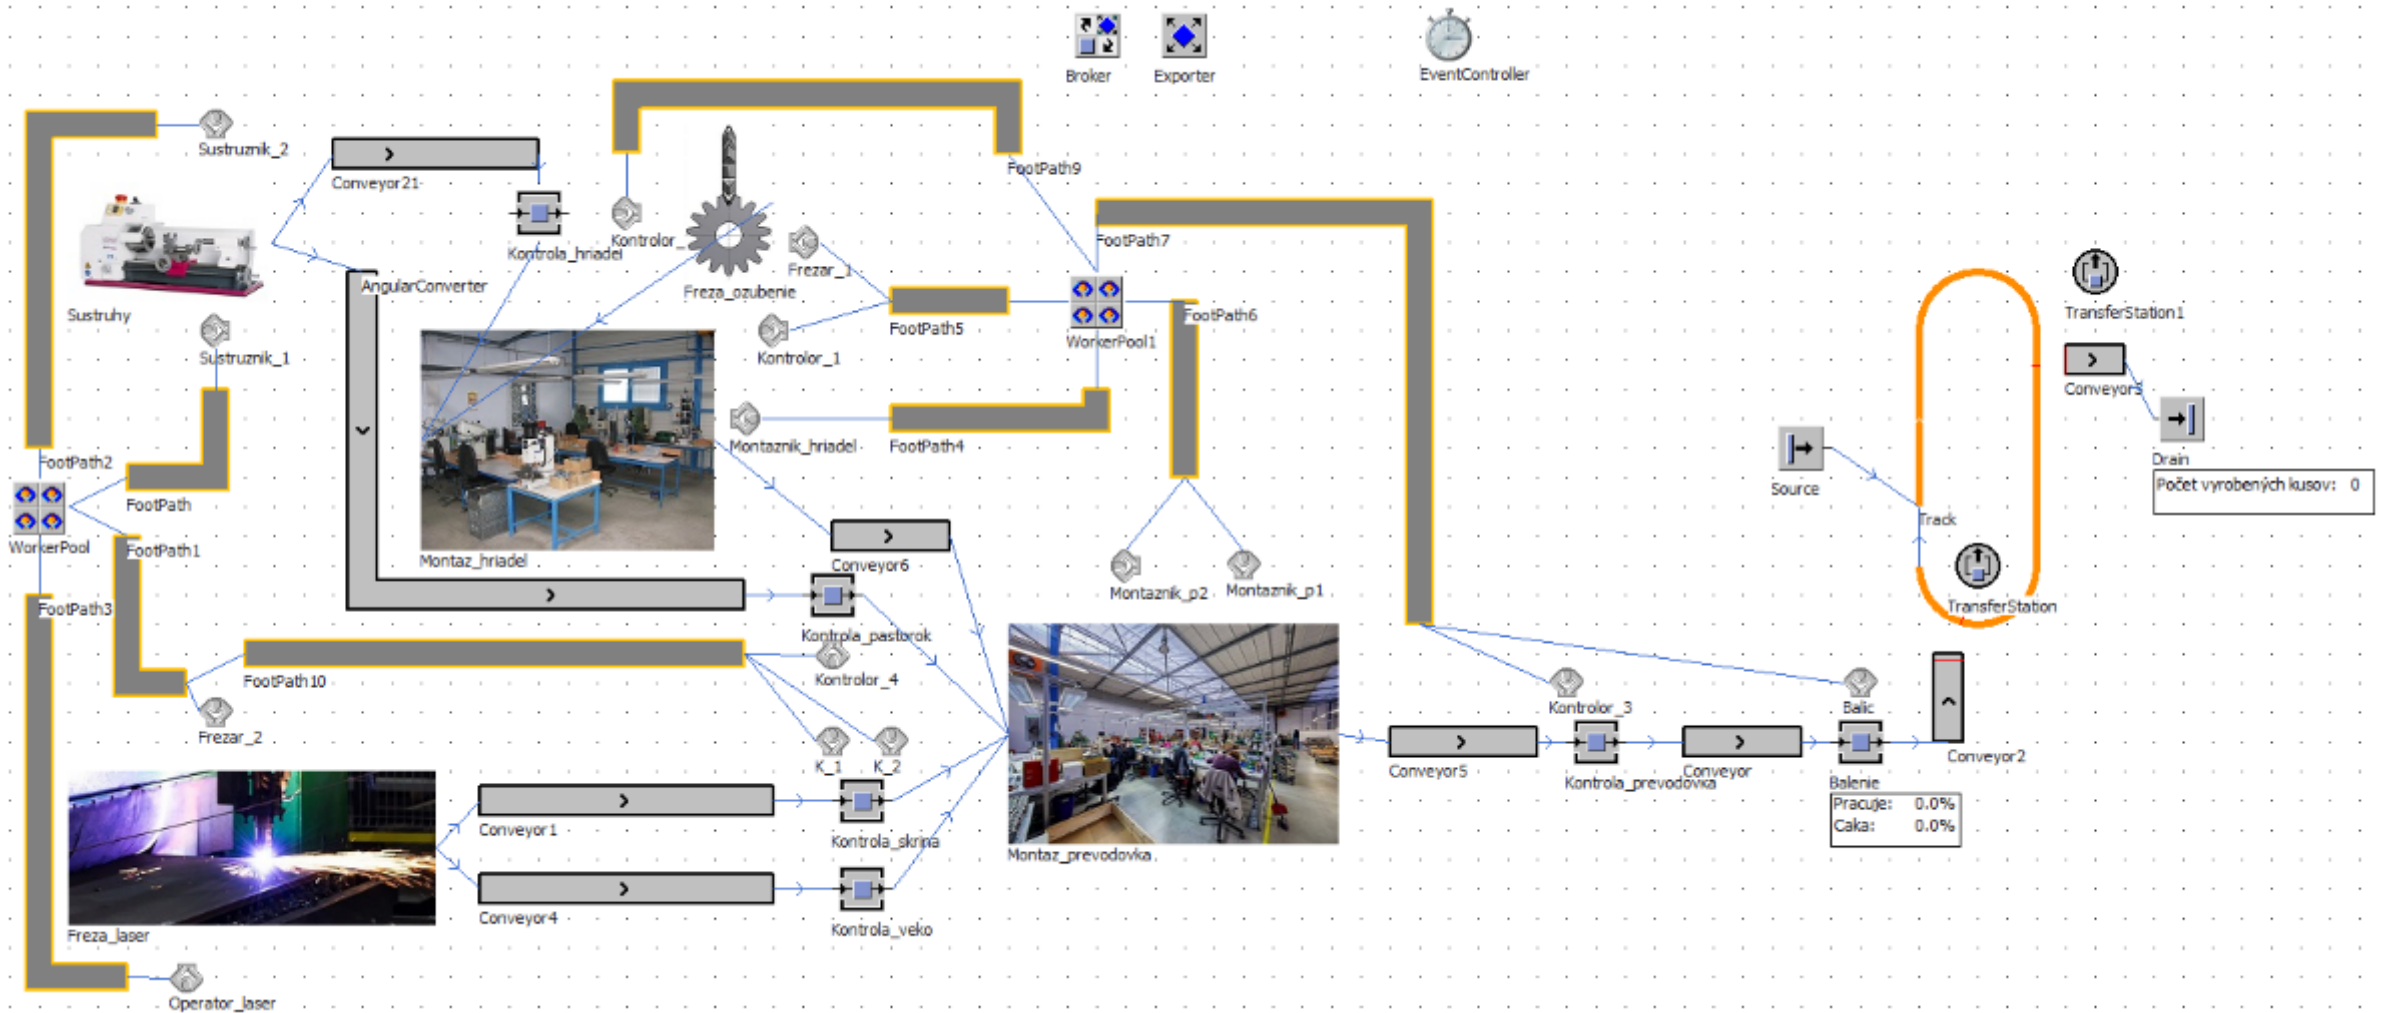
Broker
Exporter
EventController

Sustruznik_2
Conveyor21
Kontrola_hriadel
Kontrolor_
Freza_ozubenie
Frezar_1
FootPath9
FootPath7
Sustruhy
AngularConverter
FootPath5
WorkerPool1
FootPath6
Kontrolor_1
TransferStation1
Sustruznik_1
Conveyor3
Montaznik_hriadel
FootPath4
Drain
Počet vyrobených kusov: 0
FootPath2
Source
FootPath
Track
WorkerPool
FootPath1
Montaz_hriadel
Conveyor6
Montaznik_p2
Montaznik_p1
TransferStation
FootPath3
Kontrola_pastorok
FootPath10
Kontrolor_4
Kontrolor_3
Balic
Frezar_2
K_1
K_2
Conveyor5
Kontrola_prevodovka
Conveyor
Conveyor2
Balenie
Pracuje: 0.0%
Caka: 0.0%
Conveyor1
Kontrola_skrina
Montaz_prevodovka
Freza_laser
Conveyor4
Kontrola_veko
Operator_laser